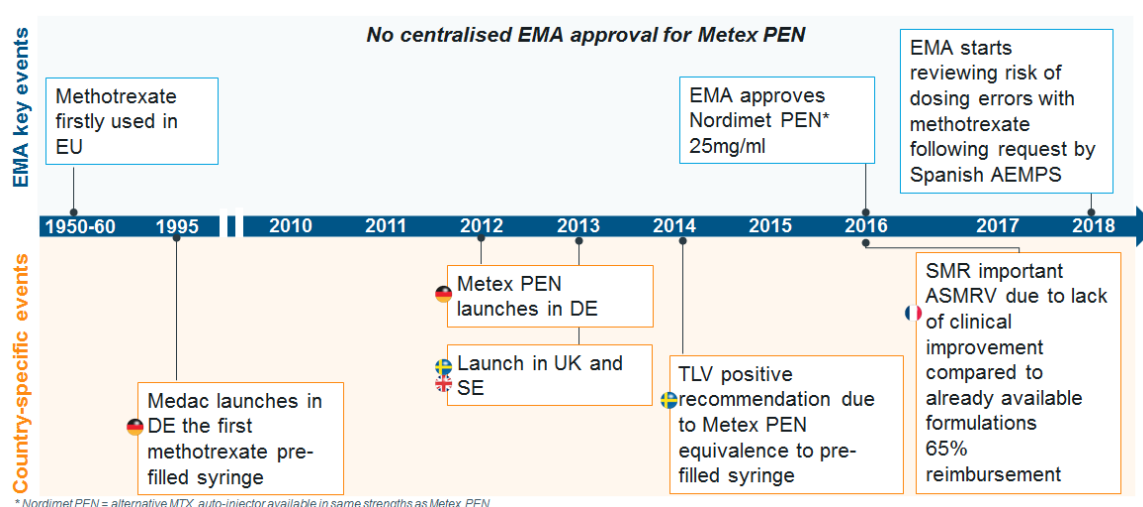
EMA key events

No centralised EMA approval for Metex PEN

Methotrexate firstly used in EU

EMA approves Nordimet PEN* 25mg/ml

EMA starts reviewing risk of dosing errors with methotrexate following request by Spanish AEMPS

1950-60 1995 2010 2011 2012 2013 2014 2015 2016 2017 2018

Country-specific events

Medac launches in DE the first methotrexate pre-filled syringe

Metex PEN launches in DE

Launch in UK and SE

TLV positive recommendation due to Metex PEN equivalence to pre-filled syringe

SMR important ASMRV due to lack of clinical improvement compared to already available formulations 65% reimbursement

* Nordimet PEN = alternative MTX auto-injector available in same strengths as Metex PEN